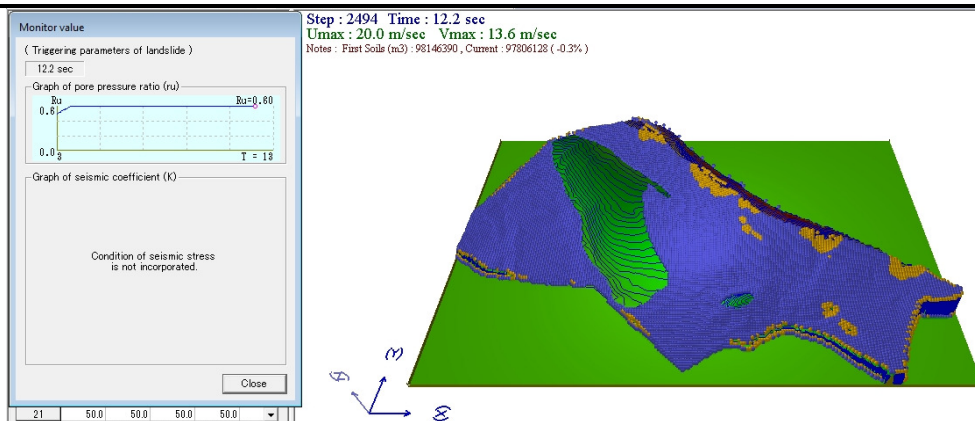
Monitor value

( Triggering parameters of landslide )

12.2 sec

Graph of pore pressure ratio (ru)

Ru

Ru=0.60

0.6

0.0

0

T = 13

Graph of seismic coefficient (K)

Condition of seismic stress is not incorporated.

Close

| 21 | 50.0 | 50.0 | 50.0 | 50.0 |
|---|---|---|---|---|

Step : 2494 Time : 12.2 sec
Umax : 20.0 m/sec Vmax : 13.6 m/sec
Notes : First Soils (m3) : 98146390 , Current : 97806128 ( -0.3% )

(Y)

(Z)

(X)